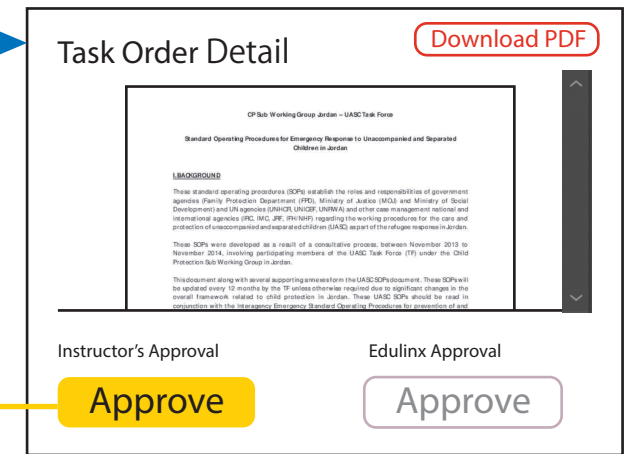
Task Order Detail

Download PDF

CP Sub Working Group Jordan – UASC Task Force

Standard Operating Procedures for Emergency Response to Unaccompanied and Separated Children in Jordan

I.BACKGROUND

These standard operating procedures (SOPs) establish the roles and responsibilities of government agencies (Family Protection Department (FPD), Ministry of Justice (MOJ) and Ministry of Social Development) and UN agencies (UNHCR, UNICEF, UNRWA) and other case management national and international agencies (IRC, IMC, JRF, IFH/NHF) regarding the working procedures for the care and protection of unaccompanied and separated children (UASC) as part of the refugee response in Jordan.

These SOPs were developed as a result of a consultative process, between November 2013 to November 2014, involving participating members of the UASC Task Force (TF) under the Child Protection Sub Working Group in Jordan.

This document along with several supporting annexes form the UASC SOPs document. These SOPs will be updated every 12 months by the TF unless otherwise required due to significant changes in the overall framework related to child protection in Jordan. These UASC SOPs should be read in conjunction with the Interagency Emergency Standard Operating Procedures for prevention of and

Instructor's Approval

Edulinx Approval

Approve

Approve